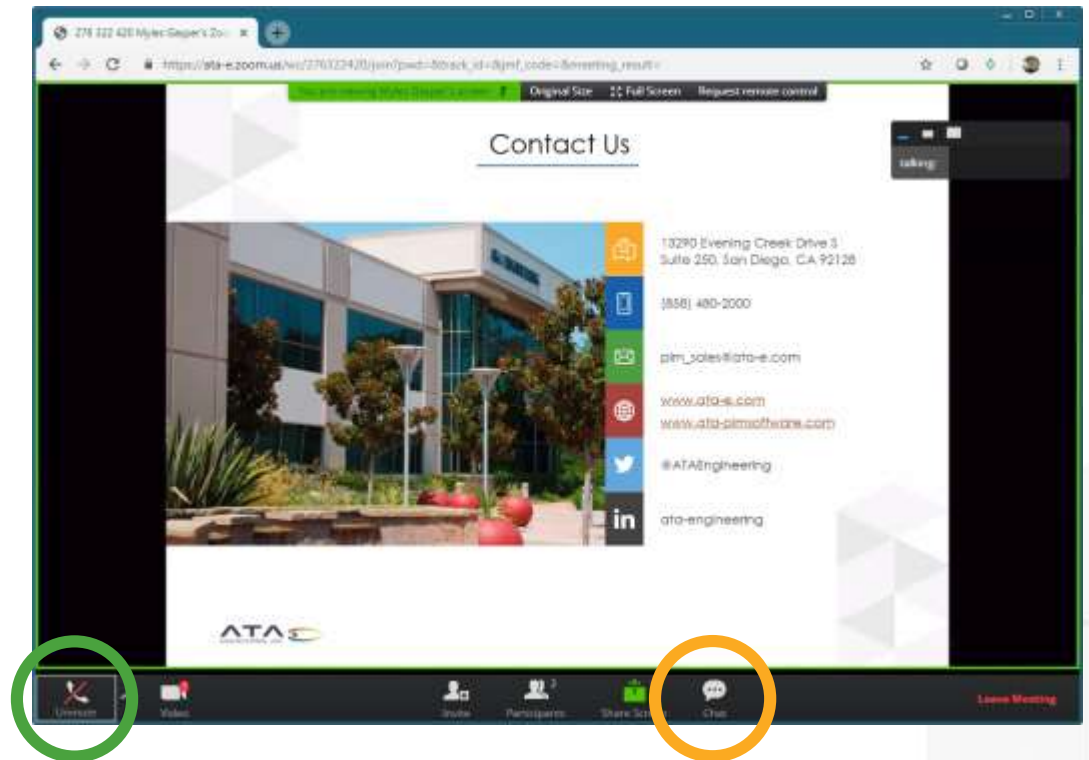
276 322 420 Myles Gasper's Zo

https://ata-e.zoom.us/wc/276322420/join?pwd=&track_id=&jmf_code=&meeting_result=

You are viewing Myles Gasper's screen

Original Size

Full Screen

Request remote control

talking:

Contact Us

13290 Evening Creek Drive S
Suite 250, San Diego, CA 92128

(858) 480-2000

pim_sales@ata-e.com

www.ata-e.com
www.ata-pimsoftware.com

@ATAEngineering

ata-engineering

ATA

Unmute

Video

Invite

Participants 2

Share Screen

Chat

Leave Meeting